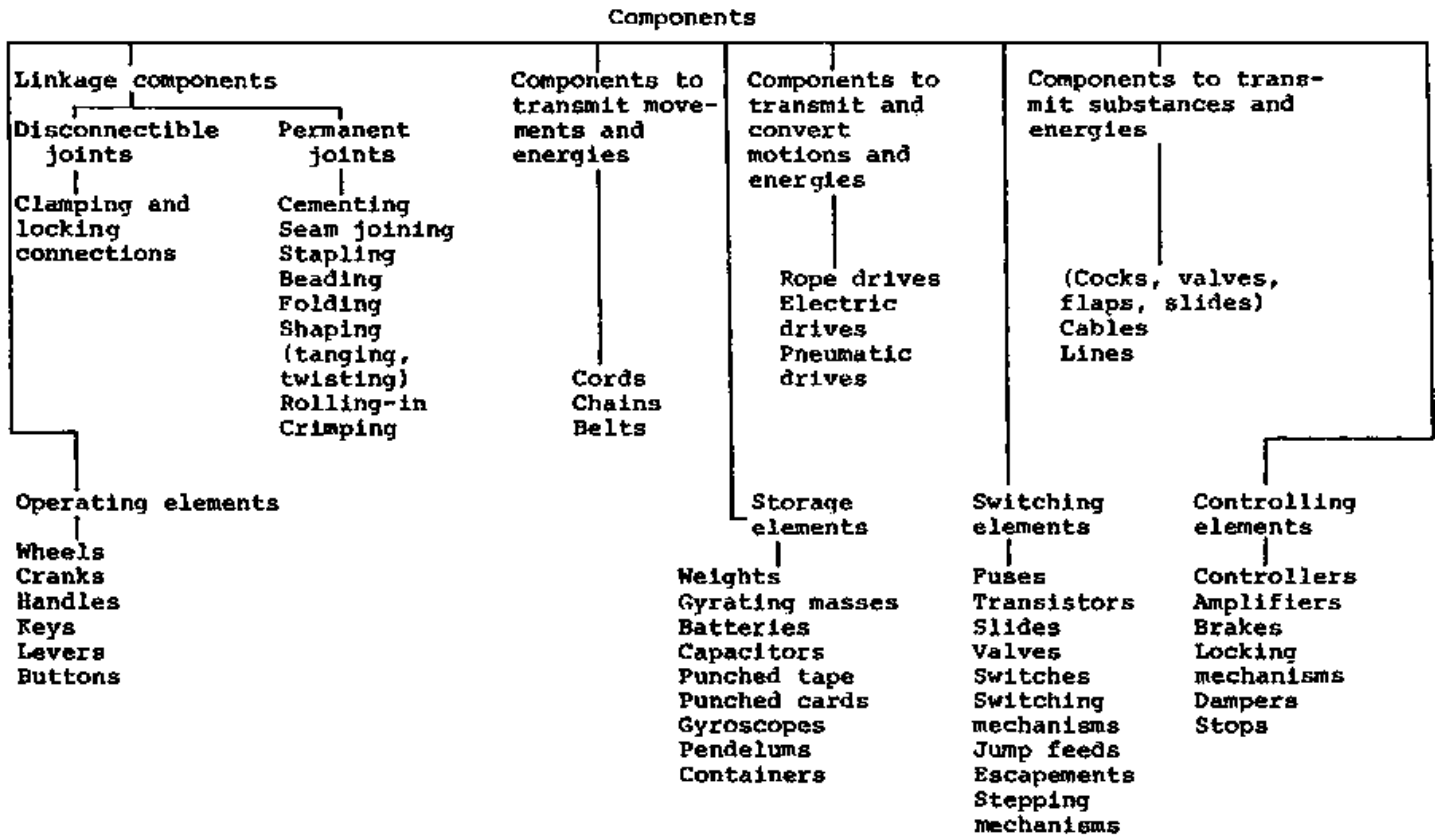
Components

Linkage components

Disconnectible joints

Clamping and locking connections

Permanent joints

Cementing
Seam joining
Stapling
Beading
Folding
Shaping (tanging, twisting)
Rolling-in
Crimping

Components to transmit movements and energies

Cords
Chains
Belts

Components to transmit and convert motions and energies

Rope drives
Electric drives
Pneumatic drives

Components to transmit substances and energies

(Cocks, valves, flaps, slides)
Cables
Lines

Operating elements

Wheels
Cranks
Handles
Keys
Levers
Buttons

Storage elements

Weights
Gyrating masses
Batteries
Capacitors
Punched tape
Punched cards
Gyroscopes
Pendelums
Containers

Switching elements

Fuses
Transistors
Slides
Valves
Switches
Switching mechanisms
Jump feeds
Escapements
Stepping mechanisms

Controlling elements

Controllers
Amplifiers
Brakes
Locking mechanisms
Dampers
Stops